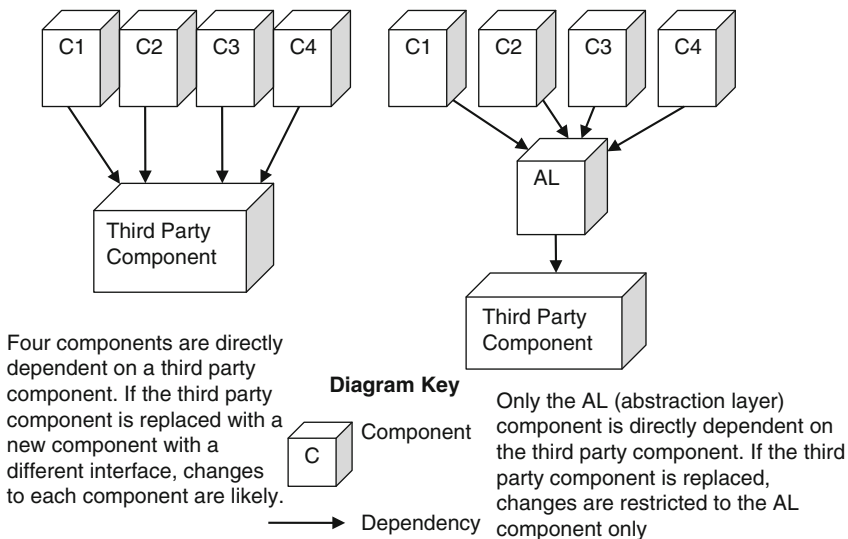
C1 C2 C3 C4

Third Party Component

C1 C2 C3 C4

AL

Third Party Component

Four components are directly dependent on a third party component. If the third party component is replaced with a new component with a different interface, changes to each component are likely.

Diagram Key

C Component

Dependency

Only the AL (abstraction layer) component is directly dependent on the third party component. If the third party component is replaced, changes are restricted to the AL component only